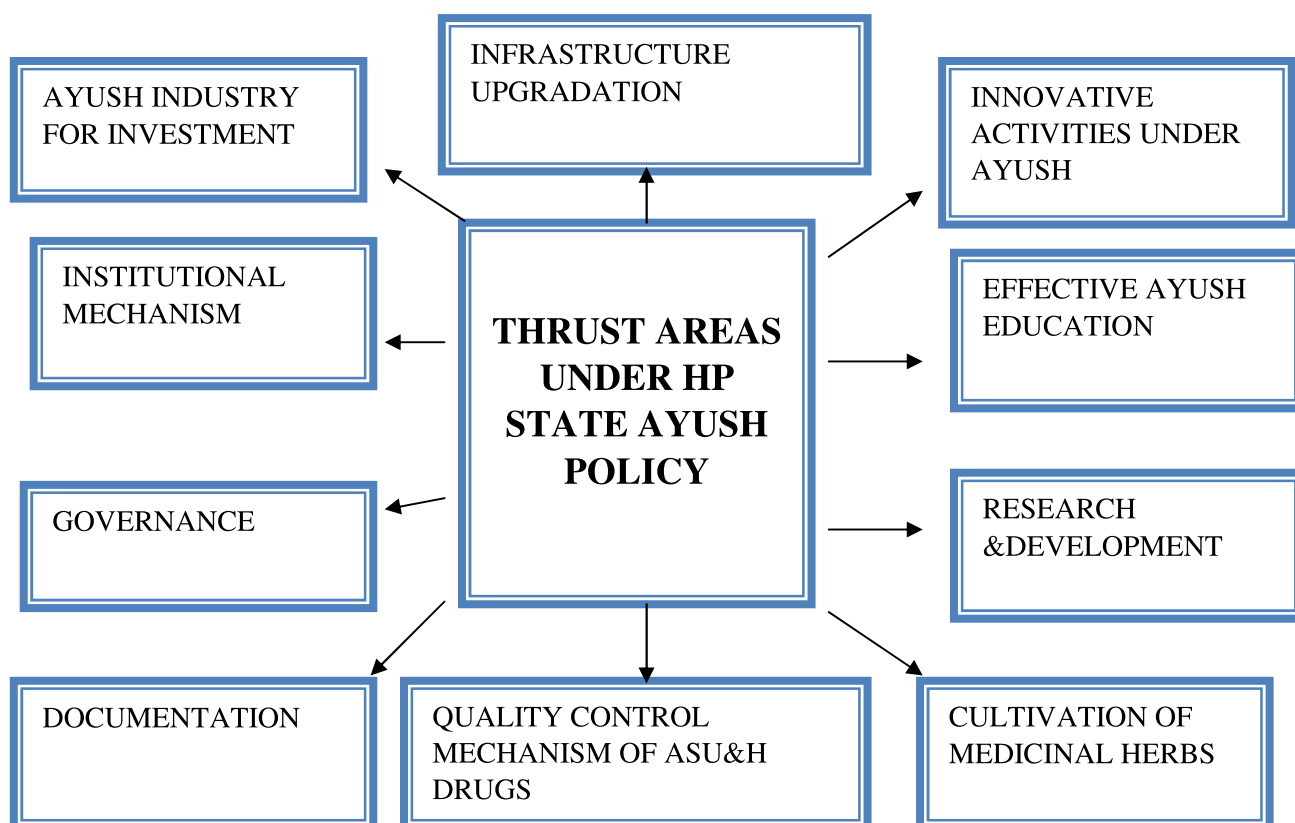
INFRASTRUCTURE UPGRADATION

AYUSH INDUSTRY FOR INVESTMENT

INNOVATIVE ACTIVITIES UNDER AYUSH

INSTITUTIONAL MECHANISM

THRUST AREAS UNDER HP STATE AYUSH POLICY

EFFECTIVE AYUSH EDUCATION

GOVERNANCE

RESEARCH &DEVELOPMENT

DOCUMENTATION

QUALITY CONTROL MECHANISM OF ASU&H DRUGS

CULTIVATION OF MEDICINAL HERBS